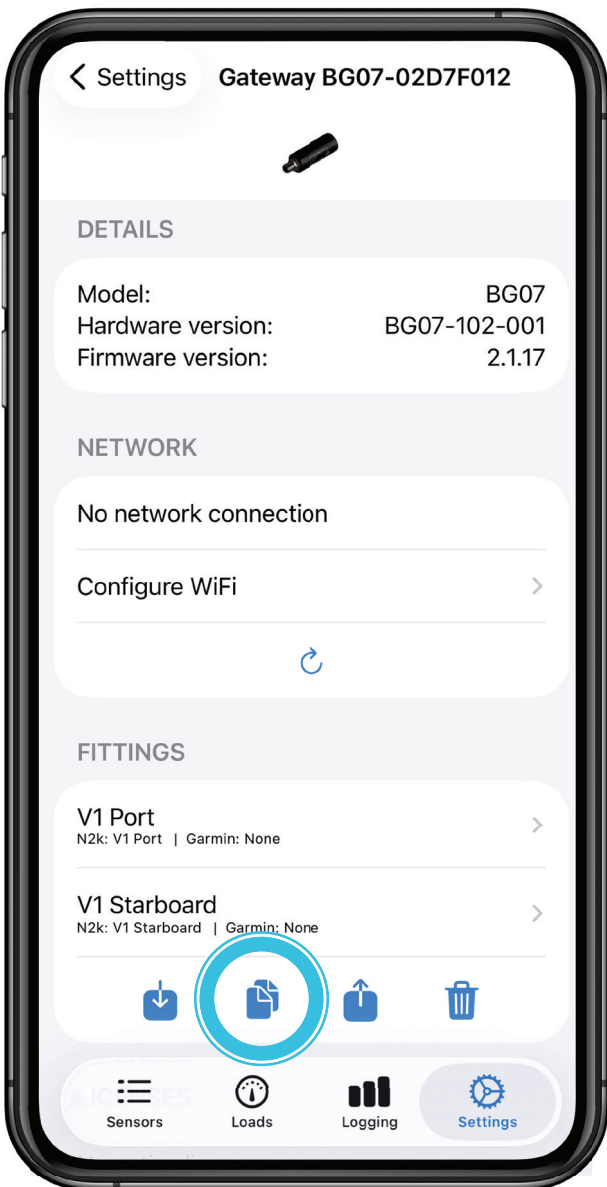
< Settings Gateway BG07-02D7F012

DETAILS

Model: BG07
Hardware version: BG07-102-001
Firmware version: 2.1.17

NETWORK

No network connection

Configure WiFi

FITTINGS

V1 Port
N2k: V1 Port | Garmin: None

V1 Starboard
N2k: V1 Starboard | Garmin: None

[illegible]

Sensors Loads Logging Settings